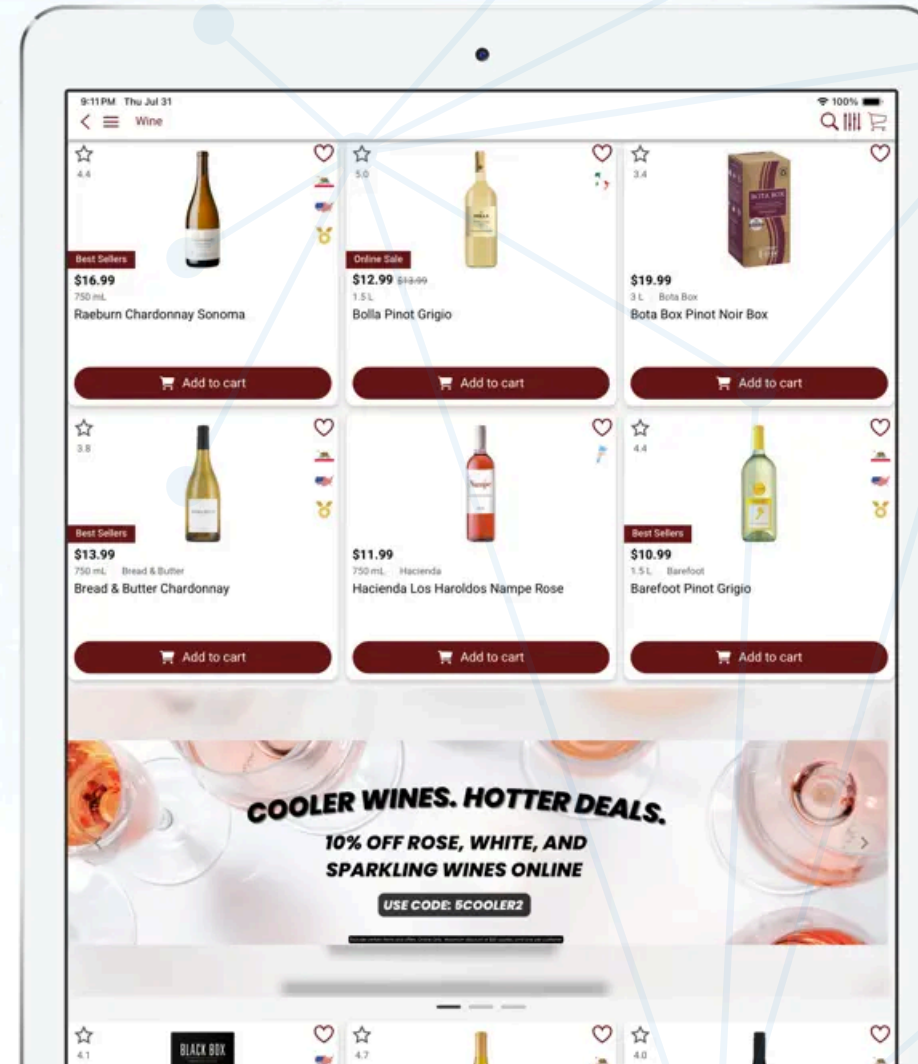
9:11PM Thu Jul 31

100%

Wine

4.4

Best Sellers

$16.99

750 mL

Raeburn Chardonnay Sonoma

Add to cart

5.0

Online Sale

$12.99 $13.99

1.5 L

Bolla Pinot Grigio

Add to cart

3.4

$19.99

3 L | Bota Box

Bota Box Pinot Noir Box

Add to cart

3.8

Best Sellers

$13.99

750 mL | Bread & Butter

Bread & Butter Chardonnay

Add to cart

$11.99

750 mL | Hacienda

Hacienda Los Haroldos Nampe Rose

Add to cart

4.4

Best Sellers

$10.99

1.5 L | Barefoot

Barefoot Pinot Grigio

Add to cart

COOLER WINES. HOTTER DEALS.

10% OFF ROSE, WHITE, AND SPARKLING WINES ONLINE

USE CODE: 5COOLER2

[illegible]

4.1

BLACK BOX

4.7

4.0